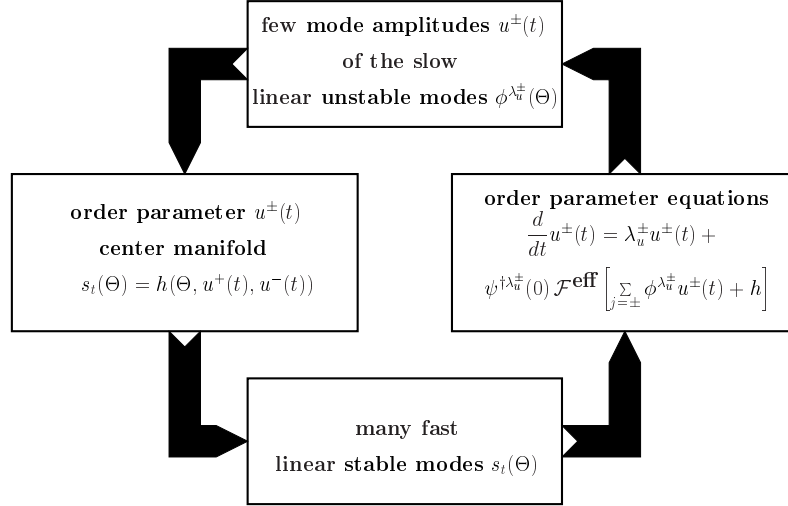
few mode amplitudes $u^{\pm}(t)$
of the slow
linear unstable modes $\phi^{\lambda_u^{\pm}}(\Theta)$

order parameter $u^{\pm}(t)$
center manifold
$s_t(\Theta) = h(\Theta, u^{+}(t), u^{-}(t))$

order parameter equations
$\frac{d}{dt}u^{\pm}(t) = \lambda_u^{\pm}u^{\pm}(t) +$
$\psi^{\dagger\lambda_u^{\pm}}(0)\,\mathcal{F}^{\mathbf{eff}}\left[\sum_{j=\pm}\phi^{\lambda_u^{\pm}}u^{\pm}(t) + h\right]$

many fast
linear stable modes $s_t(\Theta)$